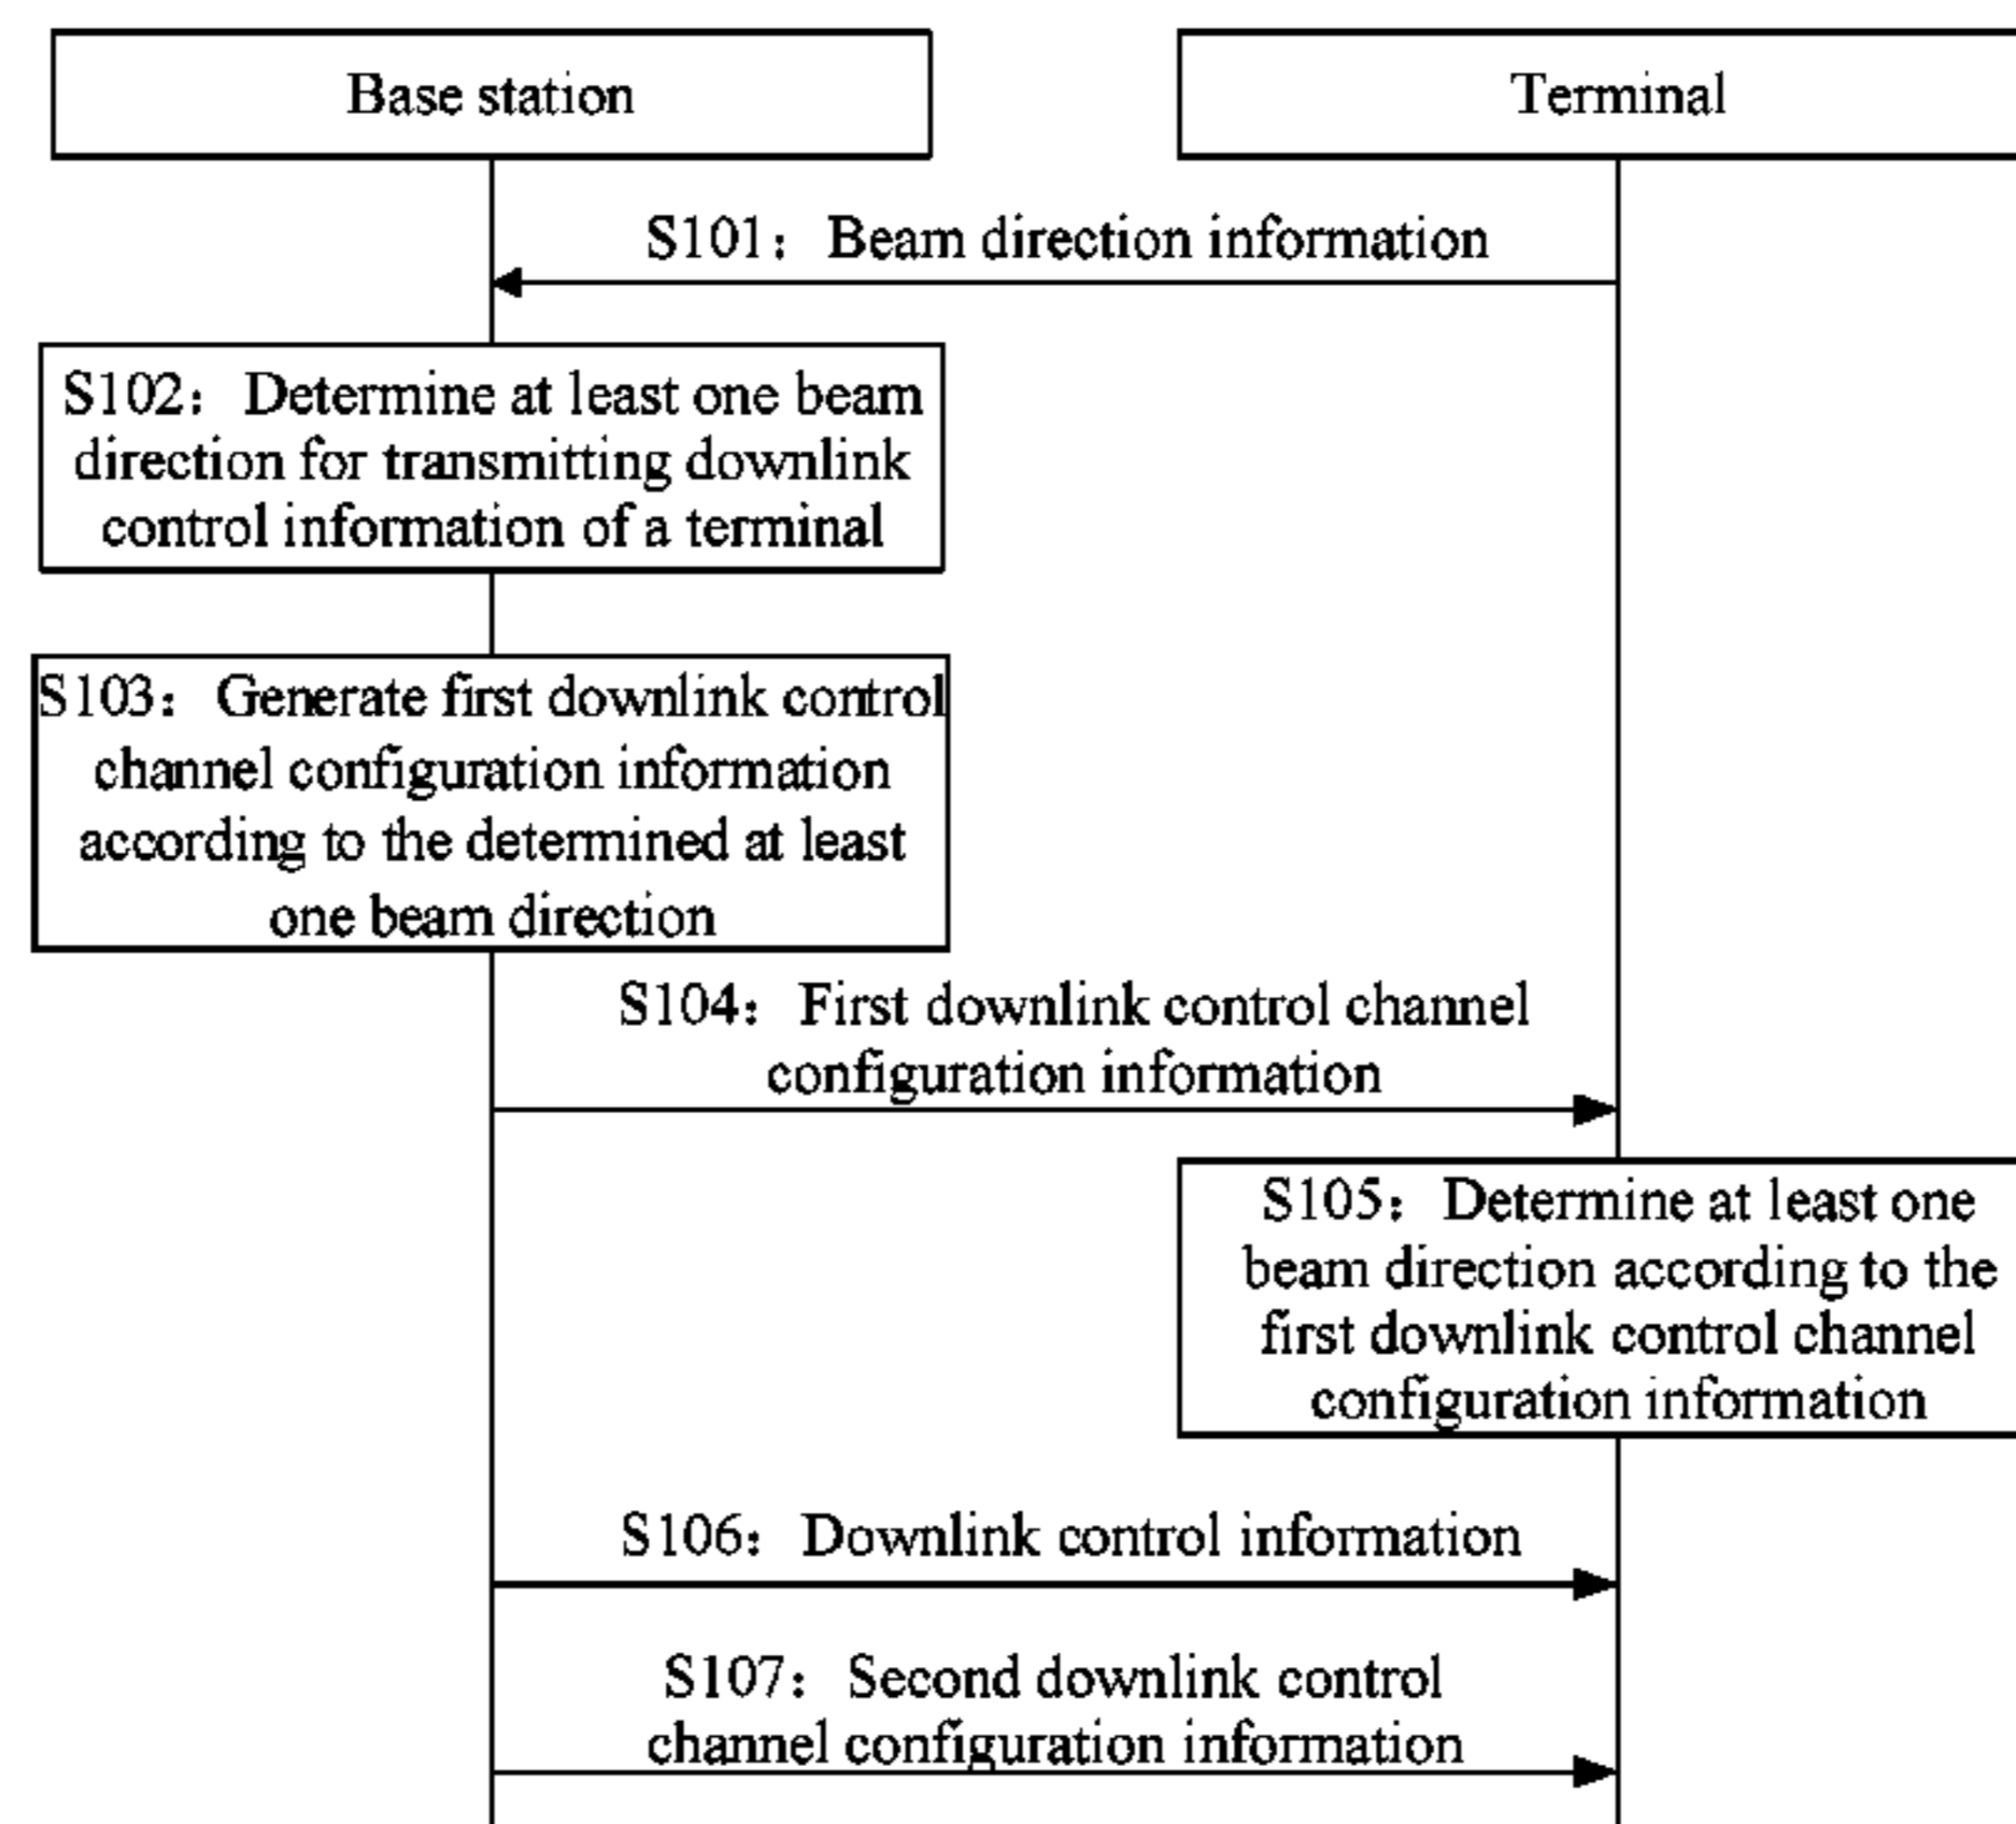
Base station

Terminal

S101: Beam direction information

S102: Determine at least one beam direction for transmitting downlink control information of a terminal

S103: Generate first downlink control channel configuration information according to the determined at least one beam direction

S104: First downlink control channel configuration information

S105: Determine at least one beam direction according to the first downlink control channel configuration information

S106: Downlink control information

S107: Second downlink control channel configuration information